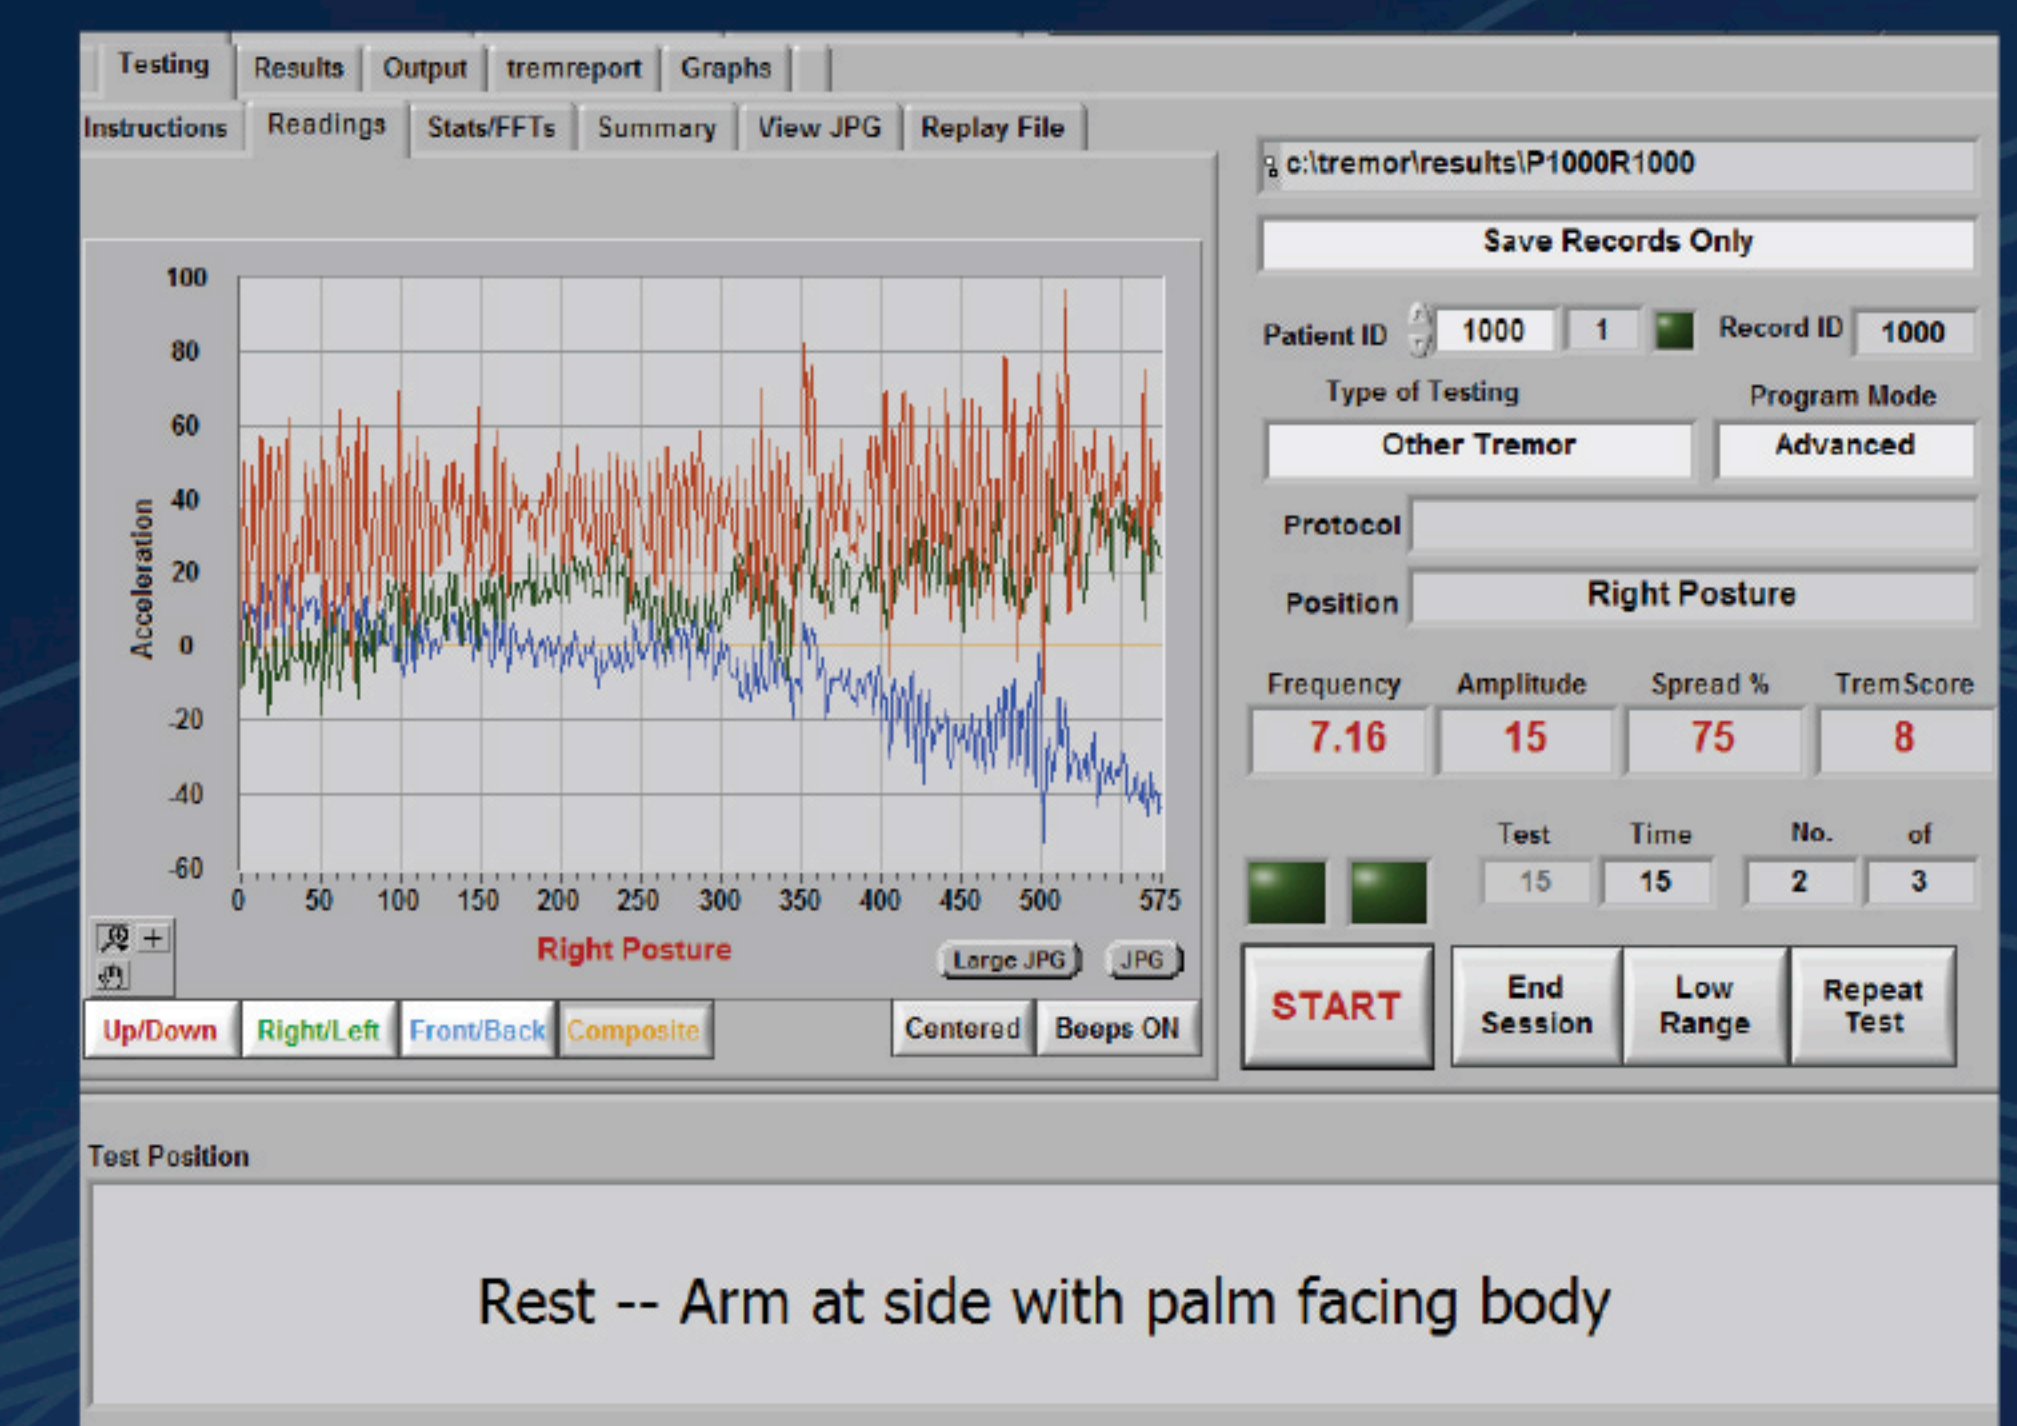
Testing | Results | Output | tremreport | Graphs

Instructions | Readings | Stats/FFTs | Summary | View JPG | Replay File

c:\tremor\results\P1000R1000

Save Records Only

Patient ID 1000 1 Record ID 1000

Type of Testing
Other Tremor

Program Mode
Advanced

Protocol

Position Right Posture

Acceleration

100
80
60
40
20
0
-20
-40
-60

0 50 100 150 200 250 300 350 400 450 500 575

Right Posture

Large JPG
JPG

Up/Down
Right/Left
Front/Back
Composite

Centered
Beeps ON

| Frequency | Amplitude | Spread % | TremScore |
|---|---|---|---|
| 7.16 | 15 | 75 | 8 |

| Test | Time | No. | of |
|---|---|---|---|
| 15 | 15 | 2 | 3 |

START
End Session
Low Range
Repeat Test

Test Position

Rest -- Arm at side with palm facing body